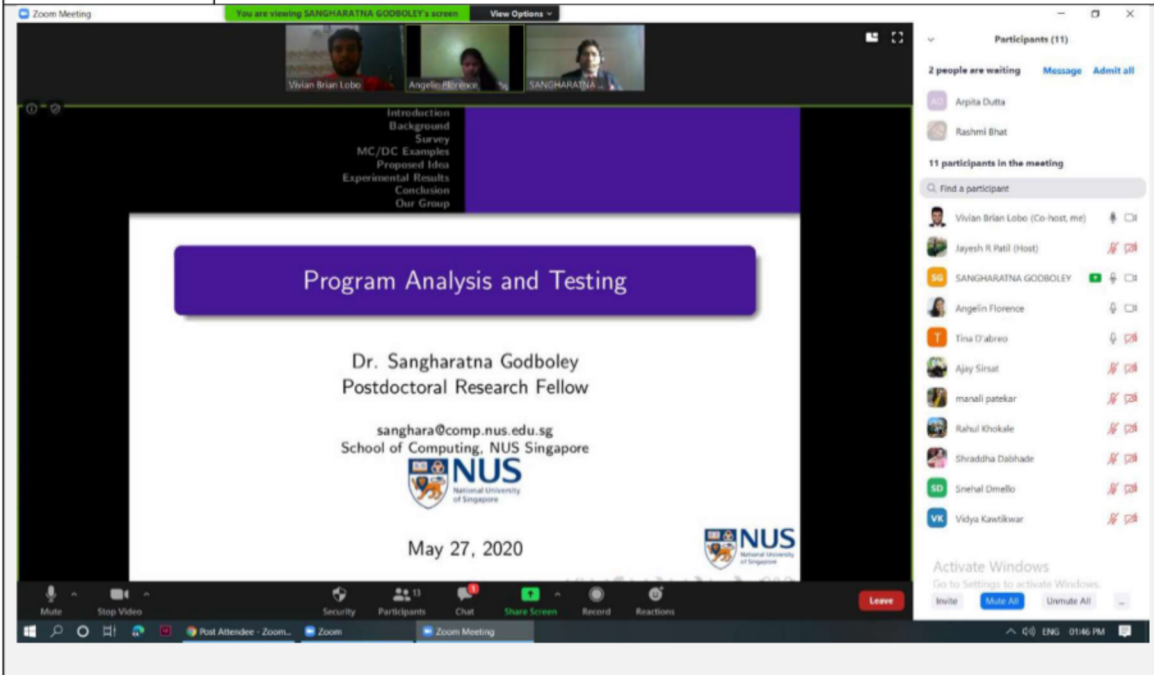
Zoom Meeting

You are viewing SANGHARATNA GODBOLEY's screen

View Options

Vivian Brian Lobo

Angelin Florence

SANGHARATNA ...

Introduction
Background
Survey
MC/DC Examples
Proposed Idea
Experimental Results
Conclusion
Our Group

Program Analysis and Testing

Dr. Sangharatna Godboley
Postdoctoral Research Fellow

sanghara@comp.nus.edu.sg
School of Computing, NUS Singapore

NUS
National University of Singapore

May 27, 2020

NUS
National University of Singapore

Participants (11)

2 people are waiting

Message

Admit all

AD Arpita Dutta

Rashmi Bhat

11 participants in the meeting

Find a participant

Vivian Brian Lobo (Co-host, me)

Jayesh R Patil (Host)

SG SANGHARATNA GODBOLEY

Angelin Florence

T Tina D'abreo

Ajay Sirsat

manali patekar

Rahul Khokale

Shraddha Dabhade

SD Snehal Dmello

VK Vidya Kawtikwar

Activate Windows
Go to Settings to activate Windows.

Invite

Mute All

Unmute All

...

Mute

Stop Video

Security

Participants 11

Chat

Share Screen

Record

Reactions

Leave

Post Attendee - Zoom...

Zoom

Zoom Meeting

ENG 01:46 PM